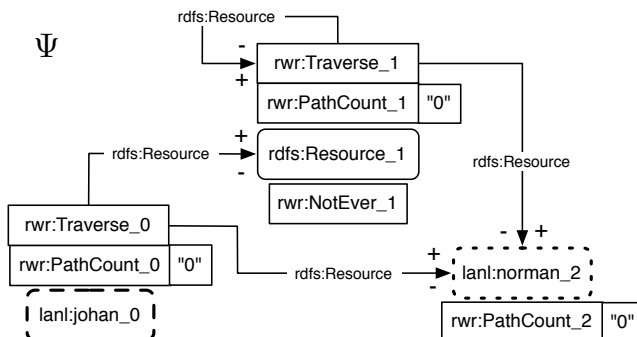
$\Psi$

rdfs:Resource

-

+

rwr:Traverse_1

rwr:PathCount_1 "0"

+

rdfs:Resource

rdfs:Resource_1

-

rwr:NotEver_1

rdfs:Resource

rwr:Traverse_0

rwr:PathCount_0 "0"

rdfs:Resource

- +

+

lanl:norman_2

-

lanl:johan_0

rwr:PathCount_2 "0"